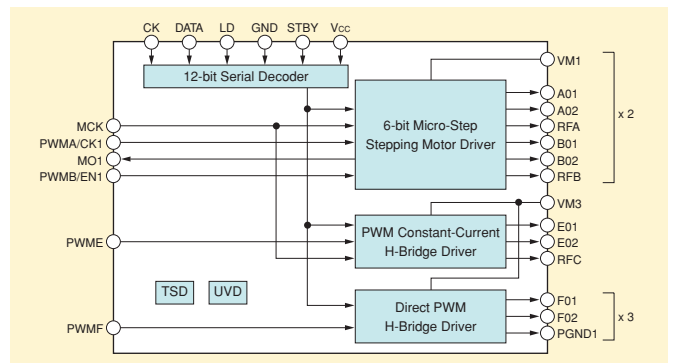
CK DATA LD GND STBY $V_{CC}$

12-bit Serial Decoder

MCK
PWMA/CK1
MO1
PWMB/EN1

6-bit Micro-Step
Stepping Motor Driver

VM1
A01
A02
RFA
B01
B02
RFB

x 2

PWME

PWM Constant-Current
H-Bridge Driver

VM3
E01
E02
RFC

TSD
UVD

PWMF

Direct PWM
H-Bridge Driver

F01
F02
PGND1

x 3